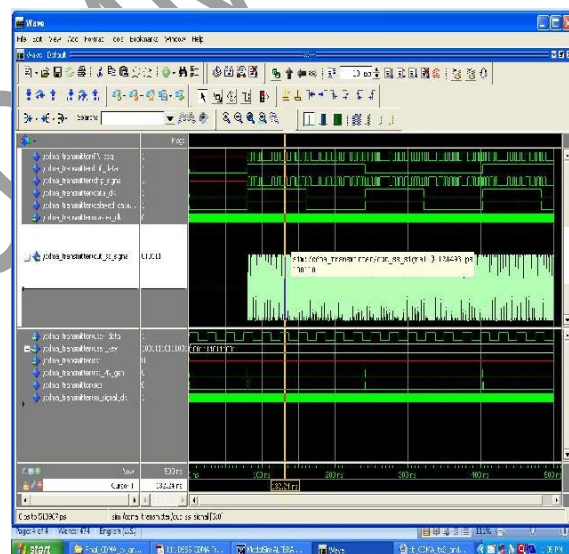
Wave

File Edit View Add Format Tools Bookmarks Window Help

Wave - Default

Search

Msgs

/cdma_transmitter/f_seq

/cdma_transmitter/f_data

/cdma_transmitter/f_signal

/cdma_transmitter/data_clk

/cdma_transmitter/delayed_clk

/cdma_transmitter/wave_clk

/cdma_transmitter/out_ss_signal

/cdma_transmitter/ss_data

/cdma_transmitter/ss_key

/cdma_transmitter/

/cdma_transmitter/

/cdma_transmitter/

/cdma_transmitter/ss_signal_clk

sim:/cdma_transmitter/out_ss_signal @ 128433 ps

Now

Cursor 1

500 ps

100 ns

200 ns

300 ns

400 ns

500 ns

Cursor 500 ps

sim:/cdma_transmitter/out_ss_signal

Page 4 of 4 Words: 174 English (U.S.)

start

Final CDMA

ModelSim ALTERA

Wave